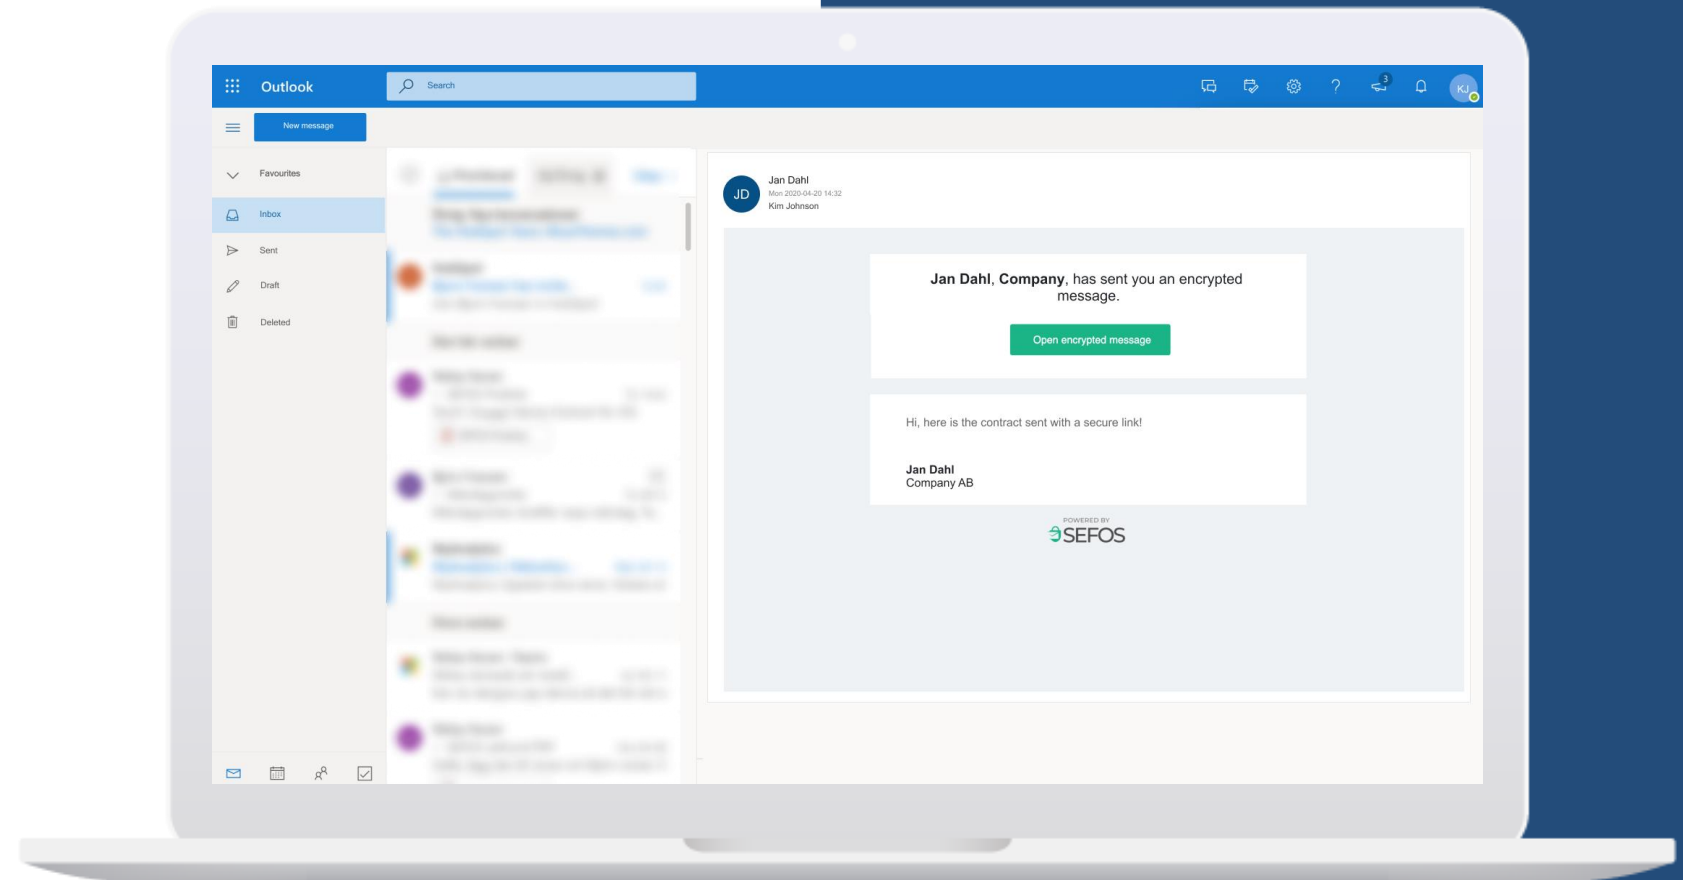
Outlook

Search

3

KJ

New message

Favourites

Inbox

Sent

Draft

Deleted

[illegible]

JD

Jan Dahl
Mon 2020-04-20 14:32
Kim Johnson

**Jan Dahl**, **Company**, has sent you an encrypted message.

Open encrypted message

Hi, here is the contract sent with a secure link!

**Jan Dahl**
Company AB

POWERED BY
SEFOS